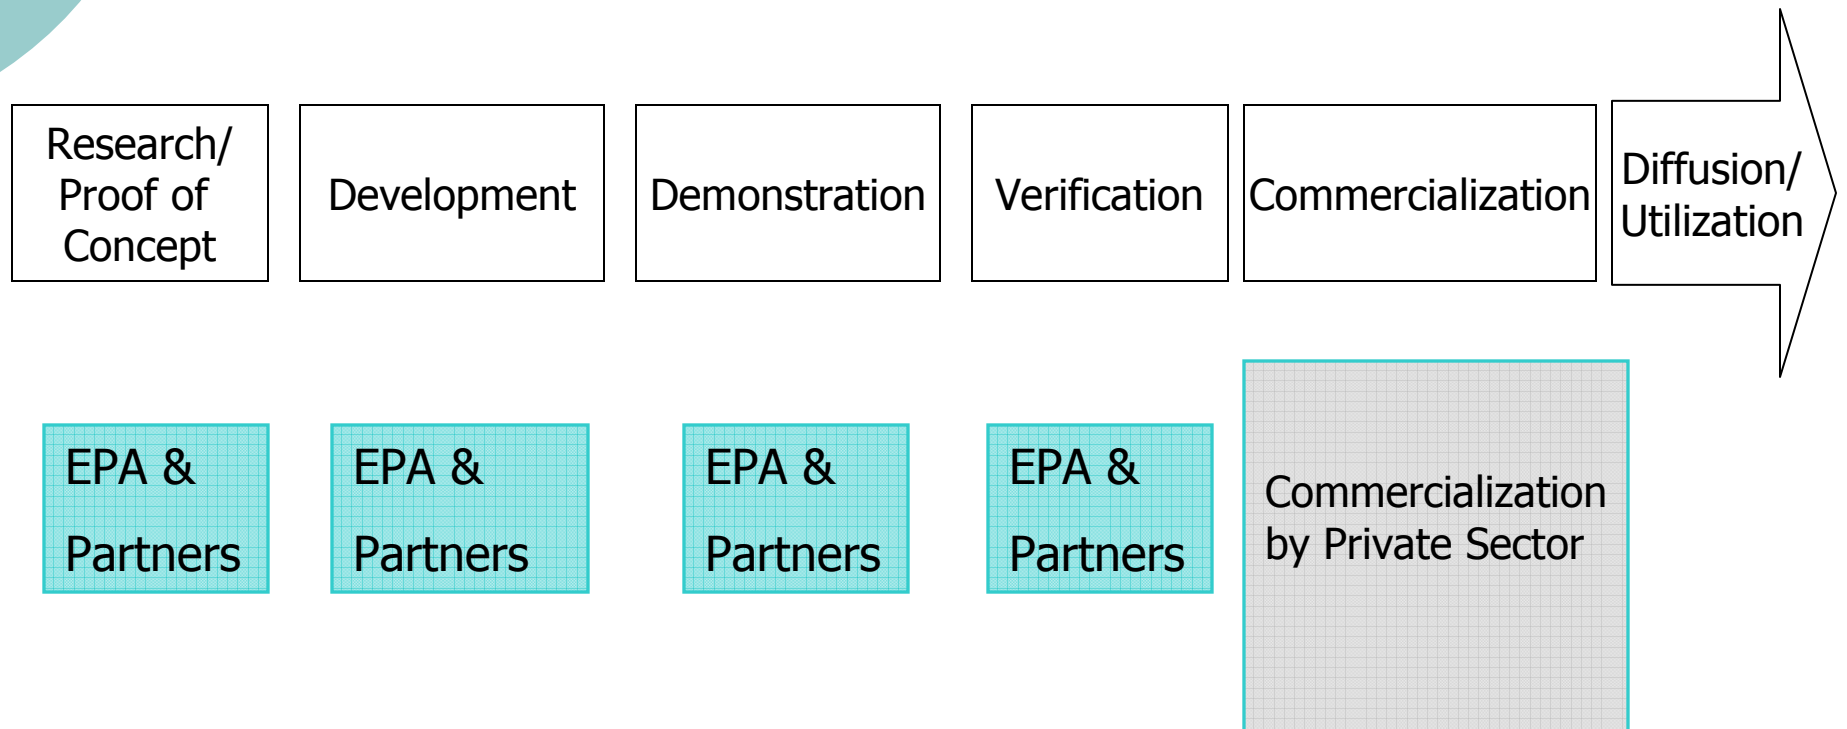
Research/ Proof of Concept

Development

Demonstration

Verification

Commercialization

Diffusion/ Utilization

EPA & Partners

EPA & Partners

EPA & Partners

EPA & Partners

Commercialization by Private Sector